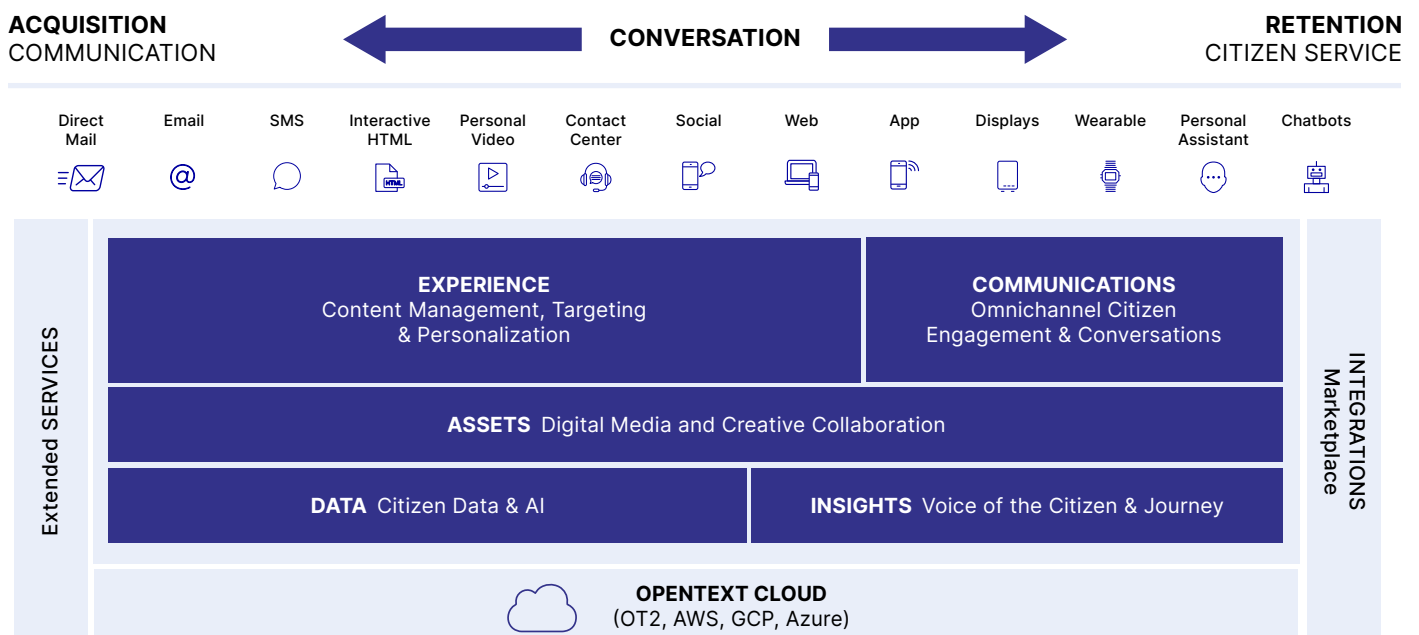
ACQUISITION
COMMUNICATION

CONVERSATION

RETENTION
CITIZEN SERVICE

Direct Mail
Email
SMS
Interactive HTML
Personal Video
Contact Center
Social
Web
App
Displays
Wearable
Personal Assistant
Chatbots

HTML

Extended SERVICES

EXPERIENCE
Content Management, Targeting & Personalization

COMMUNICATIONS
Omnichannel Citizen Engagement & Conversations

ASSETS Digital Media and Creative Collaboration

DATA Citizen Data & AI

INSIGHTS Voice of the Citizen & Journey

INTEGRATIONS
Marketplace

OPENTEXT CLOUD
(OT2, AWS, GCP, Azure)